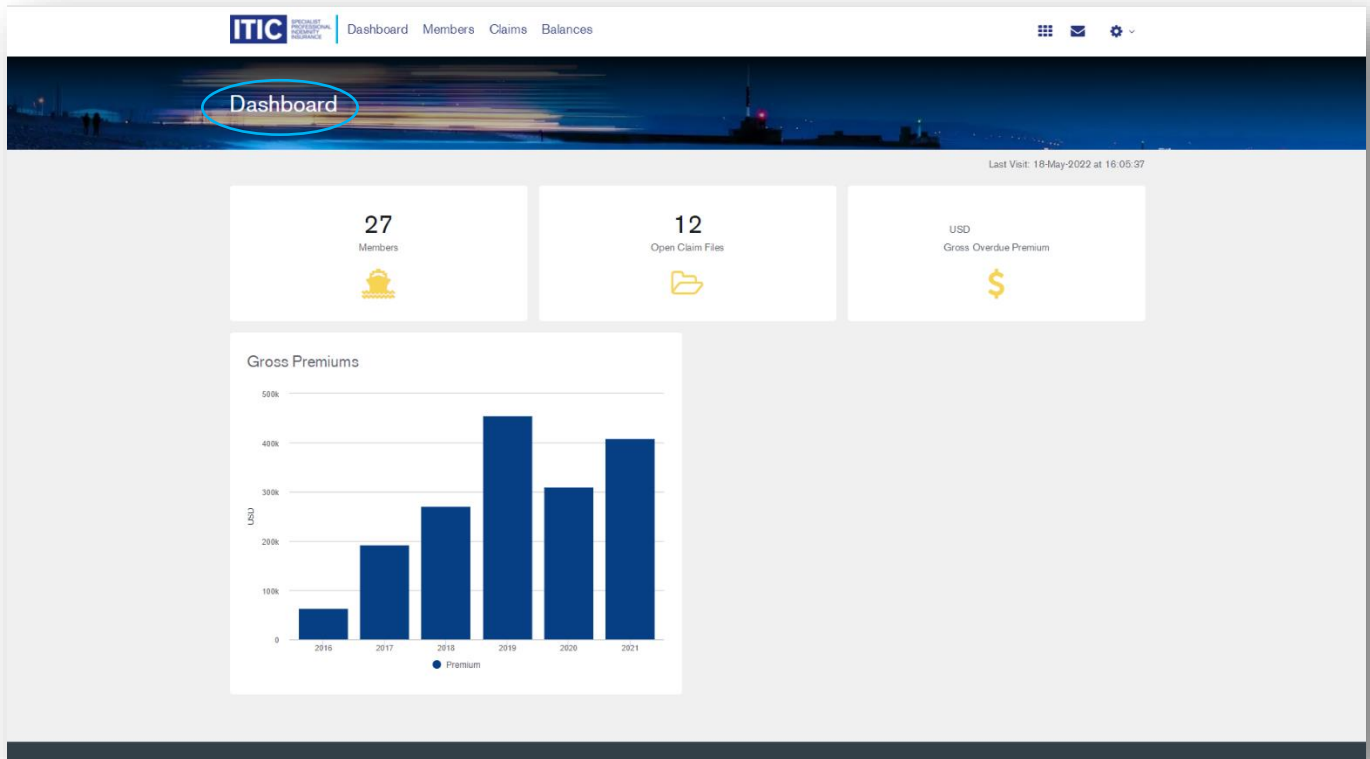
ITIC SPECIALIST PROFESSIONAL INDEMNITY INSURANCE

Dashboard Members Claims Balances

Dashboard

Last Visit: 18-May-2022 at 16:05:37

27
Members

12
Open Claim Files

USD
Gross Overdue Premium

Gross Premiums

500k
400k
300k
200k
100k
0

USD

2016 2017 2018 2019 2020 2021

Premium